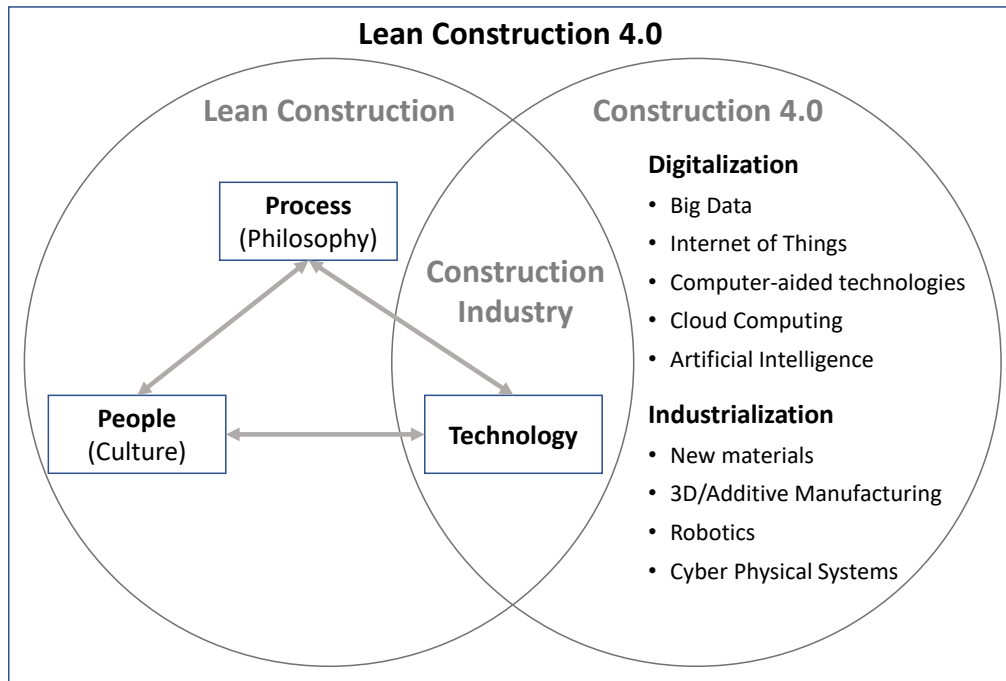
Lean Construction 4.0

Lean Construction

Construction 4.0

Process
(Philosophy)

Construction Industry

People
(Culture)

Technology

Digitalization
• Big Data
• Internet of Things
• Computer-aided technologies
• Cloud Computing
• Artificial Intelligence

Industrialization
• New materials
• 3D/Additive Manufacturing
• Robotics
• Cyber Physical Systems